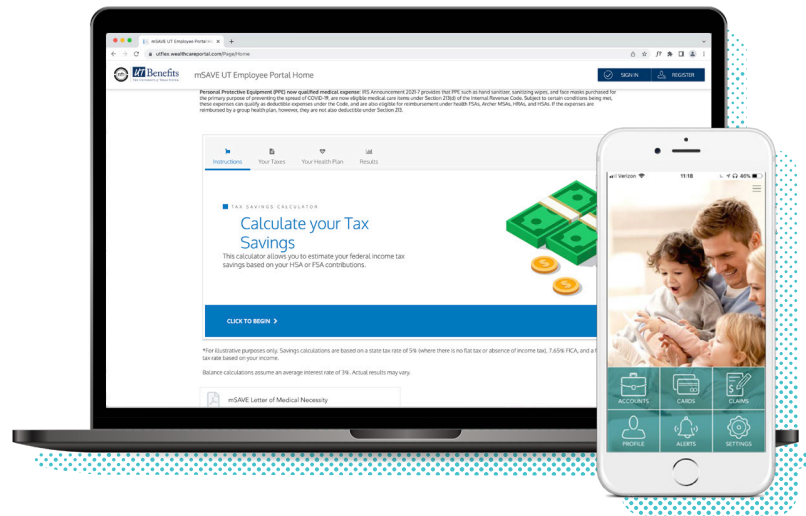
mSAVE UT Employee Portal Hom ×

utflex.wealthcareportal.com/Page/Home

UT Benefits

mSAVE UT Employee Portal Home

SIGN IN

REGISTER

Personal Protective Equipment (PPE) now qualified medical expense: IRS Announcement 2021-7 provides that PPE such as hand sanitizer, sanitizing wipes, and face masks purchased for the primary purpose of preventing the spread of COVID-19, are now eligible medical care items under Section 213(d) of the Internal Revenue Code. Subject to certain conditions being met, these expenses can qualify as deductible expenses under the Code, and are also eligible for reimbursement under health FSAs, Archer MSAs, HRAs, and HSAs. If the expenses are reimbursed by a group health plan, however, they are not also deductible under Section 213.

Instructions

Your Taxes

Your Health Plan

Results

TAX SAVINGS CALCULATOR

Calculate your Tax Savings

This calculator allows you to estimate your federal income tax savings based on your HSA or FSA contributions.

CLICK TO BEGIN >

*For illustrative purposes only. Savings calculations are based on a state tax rate of 5% (where there is no flat tax or absence of income tax), 7.65% FICA, and a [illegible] tax rate based on your income.

Balance calculations assume an average interest rate of 3%. Actual results may vary.

mSAVE Letter of Medical Necessity

Verizon

11:18

46%

ACCOUNTS

CARDS

CLAIMS

PROFILE

ALERTS

SETTINGS